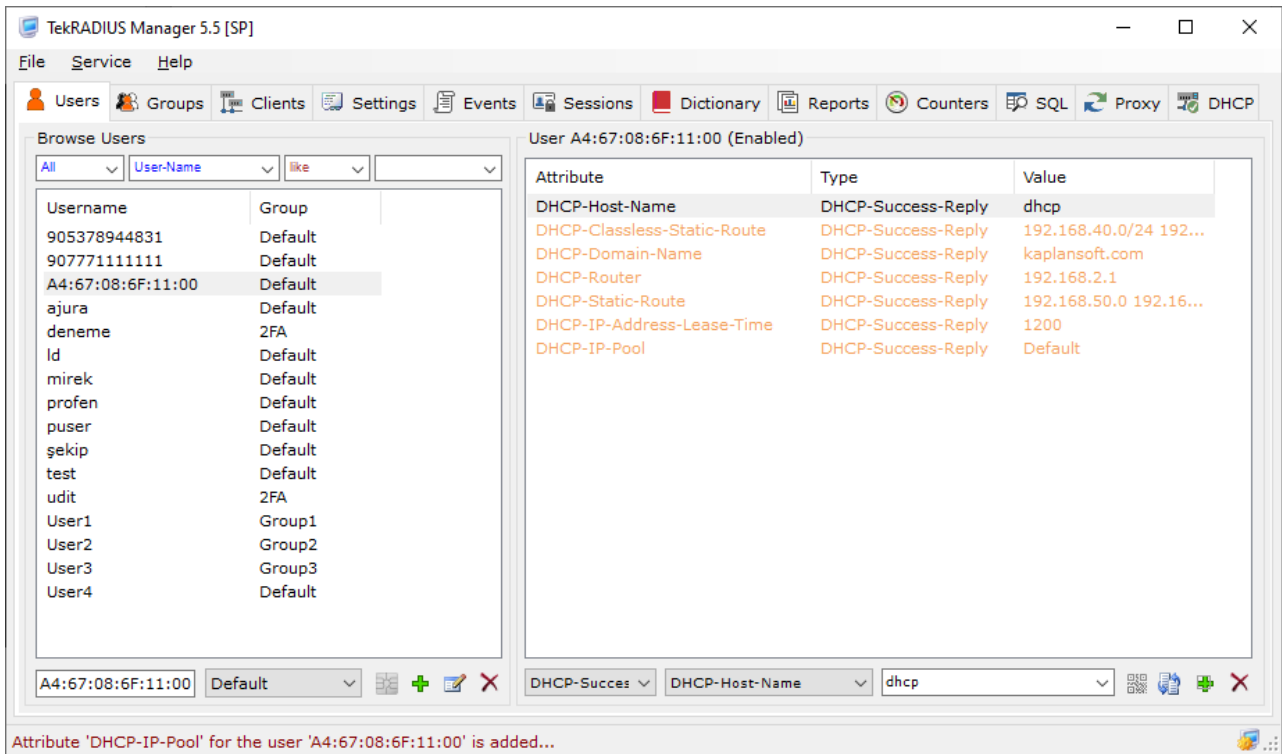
TekRADIUS Manager 5.5 [SP]

File Service Help

Users Groups Clients Settings Events Sessions Dictionary Reports Counters SQL Proxy DHCP

Browse Users

All User-Name like

| Username | Group |
|---|---|
| 905378944831 | Default |
| 907771111111 | Default |
| A4:67:08:6F:11:00 | Default |
| ajura | Default |
| deneme | 2FA |
| ld | Default |
| mirek | Default |
| profen | Default |
| puser | Default |
| şekip | Default |
| test | Default |
| udit | 2FA |
| User1 | Group1 |
| User2 | Group2 |
| User3 | Group3 |
| User4 | Default |

A4:67:08:6F:11:00 Default

User A4:67:08:6F:11:00 (Enabled)

| Attribute | Type | Value |
|---|---|---|
| DHCP-Host-Name | DHCP-Success-Reply | dhcp |
| DHCP-Classless-Static-Route | DHCP-Success-Reply | 192.168.40.0/24 192... |
| DHCP-Domain-Name | DHCP-Success-Reply | kaplansoft.com |
| DHCP-Router | DHCP-Success-Reply | 192.168.2.1 |
| DHCP-Static-Route | DHCP-Success-Reply | 192.168.50.0 192.16... |
| DHCP-IP-Address-Lease-Time | DHCP-Success-Reply | 1200 |
| DHCP-IP-Pool | DHCP-Success-Reply | Default |

DHCP-Succes DHCP-Host-Name dhcp

Attribute 'DHCP-IP-Pool' for the user 'A4:67:08:6F:11:00' is added...